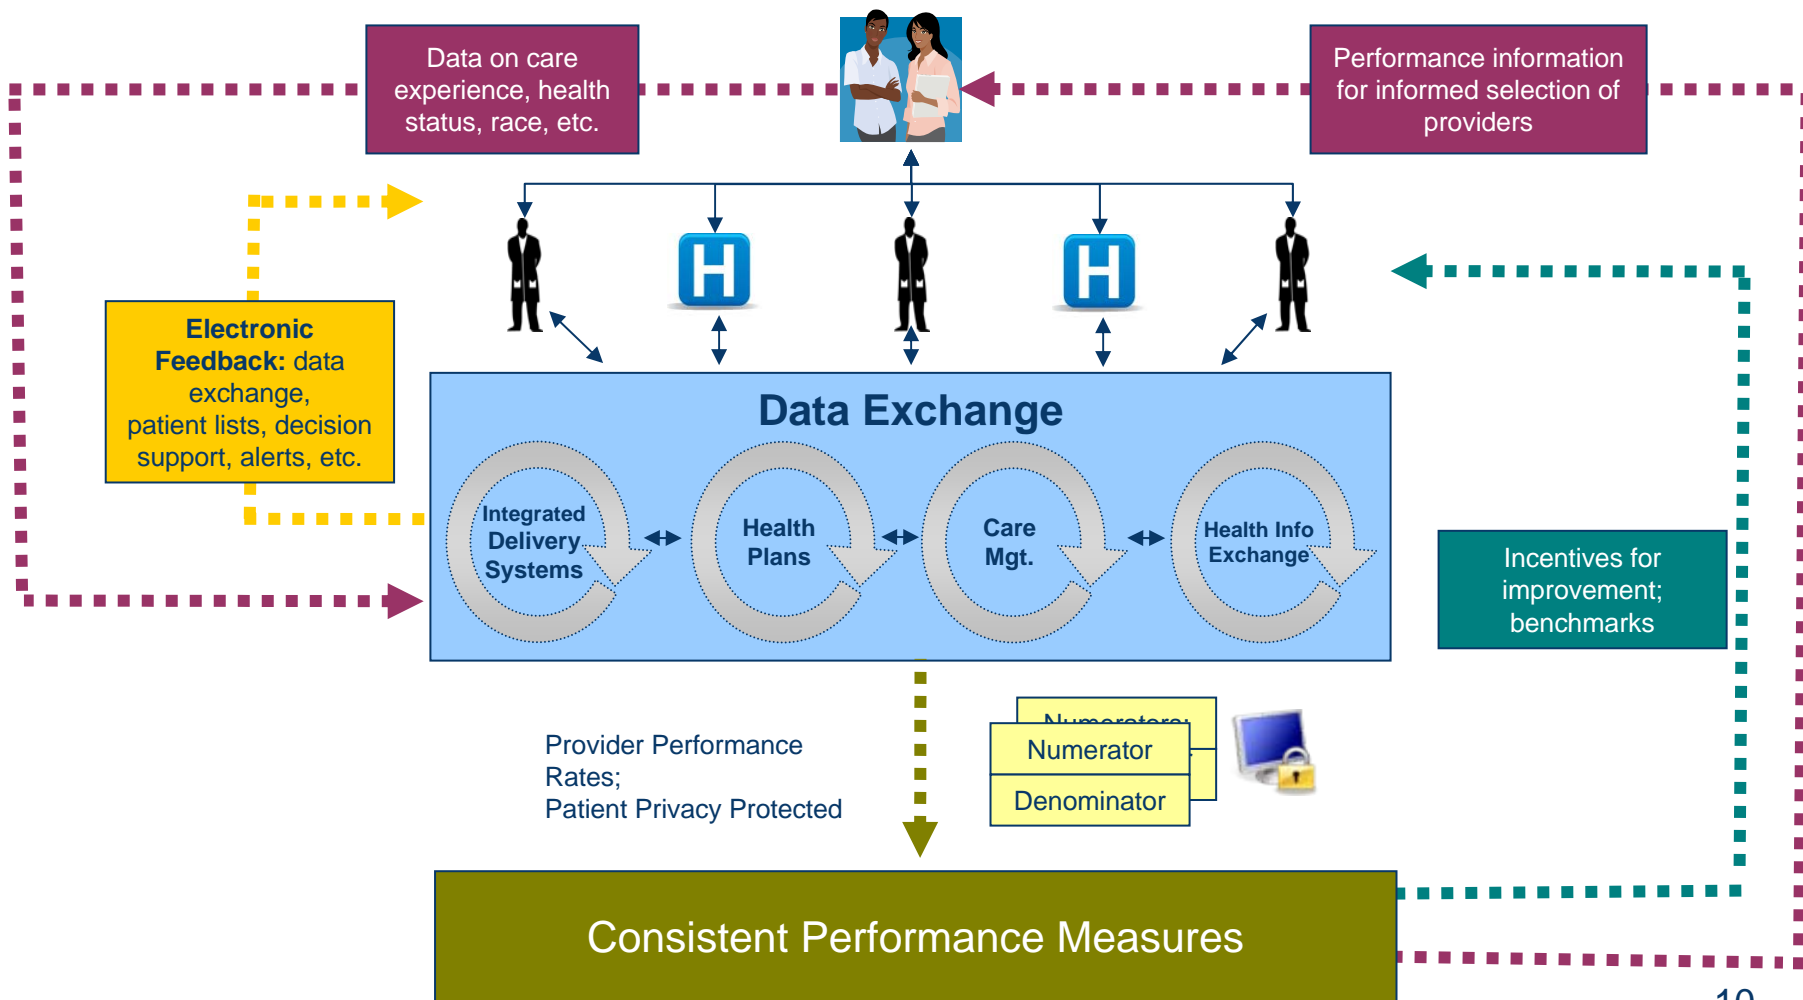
Data on care experience, health status, race, etc.

Performance information for informed selection of providers

H

H

Electronic Feedback: data exchange, patient lists, decision support, alerts, etc.

Data Exchange

Integrated Delivery Systems

Health Plans

Care Mgt.

Health Info Exchange

Incentives for improvement; benchmarks

Provider Performance Rates;
Patient Privacy Protected

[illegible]

Numerator

Denominator

Consistent Performance Measures

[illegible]